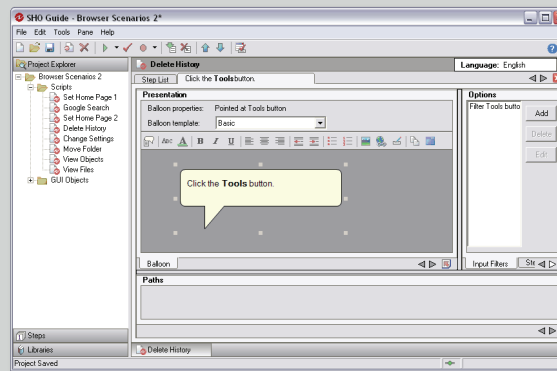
SHO Guide - Browser Scenarios 2*

File Edit Tools Pane Help

Project Explorer

Browser Scenarios 2
Scripts
Set Home Page 1
Google Search
Set Home Page 2
Delete History
Change Settings
Move Folder
View Objects
View Files
GUI Objects

Steps
Libraries

Delete History

Language: English

Step List

Click the **Tools** button.

Presentation

Balloon properties: Pointed at Tools button

Balloon template: Basic

Click the **Tools** button.

Balloon

Options

Filter Tools butto

Add

Delete

Edit

Input Filters

Str

Paths

Delete History

Project Saved